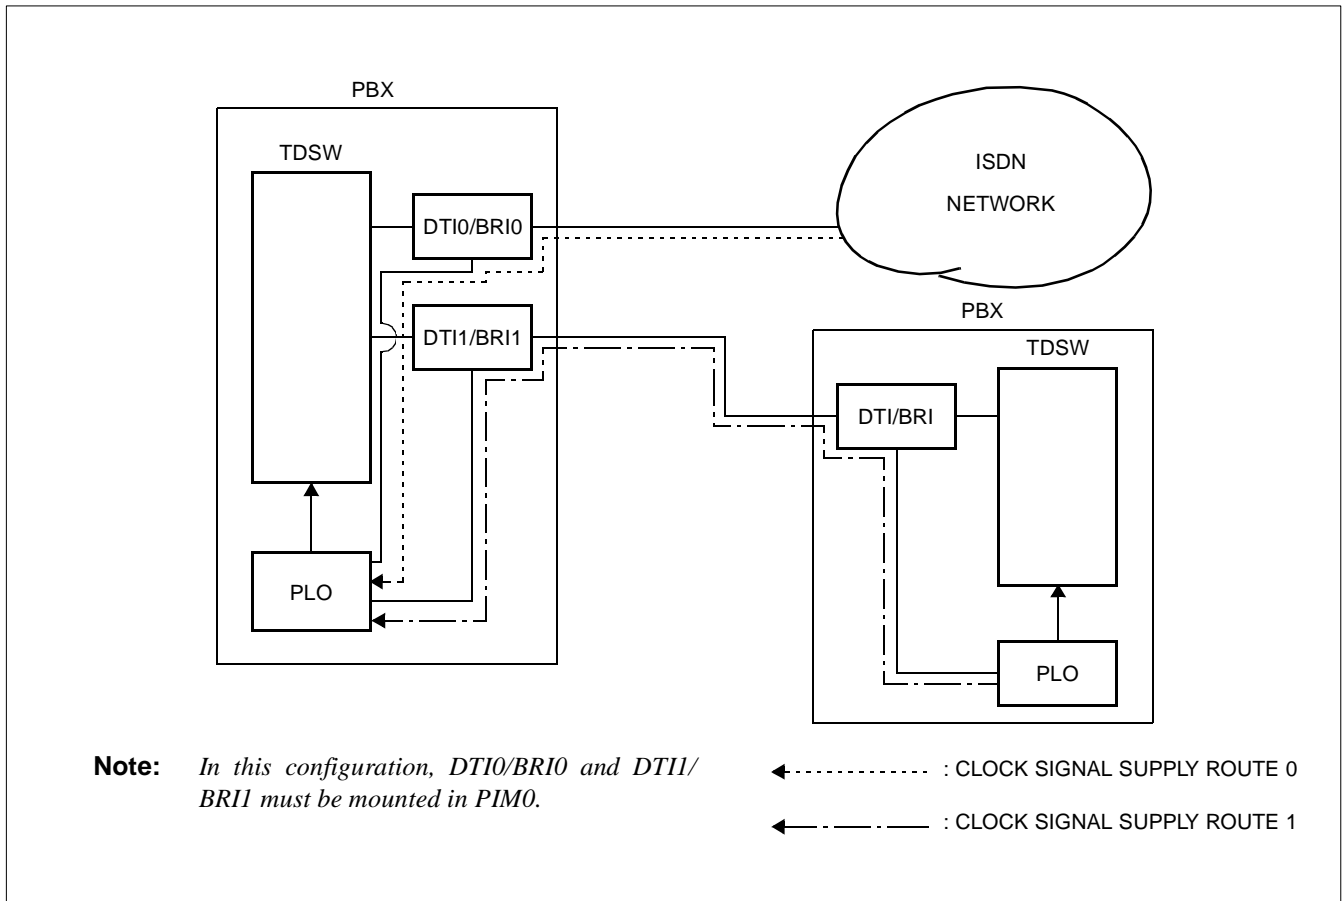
PBX

TDSW

DTI0/BRI0

DTI1/BRI1

PLO

ISDN NETWORK

PBX

TDSW

DTI/BRI

PLO

**Note:** *In this configuration, DTI0/BRI0 and DTI1/BRI1 must be mounted in PIM0.*

: CLOCK SIGNAL SUPPLY ROUTE 0

: CLOCK SIGNAL SUPPLY ROUTE 1